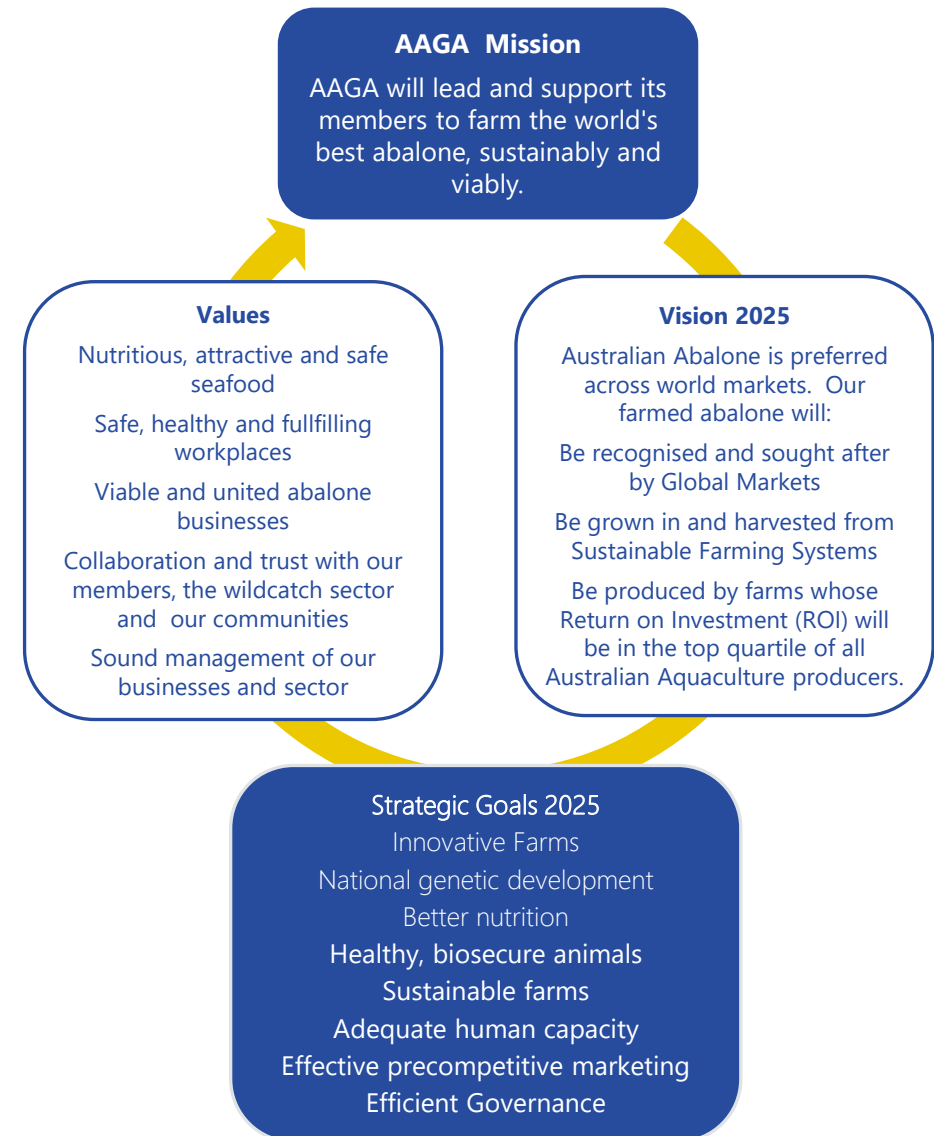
AAGA Mission

AAGA will lead and support its members to farm the world's best abalone, sustainably and viably.

Values

Nutritious, attractive and safe seafood

Safe, healthy and fullfilling workplaces

Viable and united abalone businesses

Collaboration and trust with our members, the wildcatch sector and our communities

Sound management of our businesses and sector

Vision 2025

Australian Abalone is preferred across world markets. Our farmed abalone will:

Be recognised and sought after by Global Markets

Be grown in and harvested from Sustainable Farming Systems

Be produced by farms whose Return on Investment (ROI) will be in the top quartile of all Australian Aquaculture producers.

Strategic Goals 2025
Innovative Farms
National genetic development
Better nutrition
Healthy, biosecure animals
Sustainable farms
Adequate human capacity
Effective precompetitive marketing
Efficient Governance